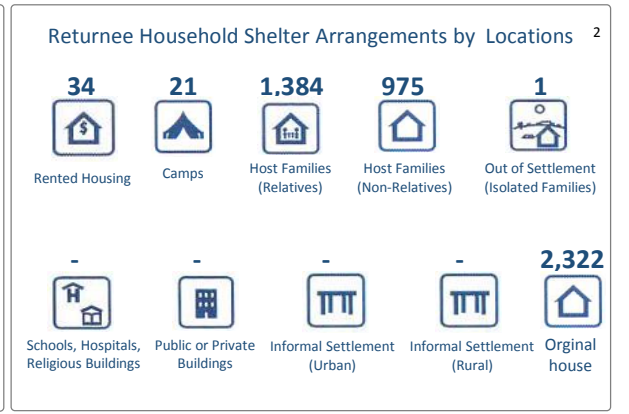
Returnee Household Shelter Arrangements by Locations 2

34
Rented Housing

21
Camps

1,384
Host Families (Relatives)

975
Host Families (Non-Relatives)

1
Out of Settlement (Isolated Families)

-
Schools, Hospitals, Religious Buildings

-
Public or Private Buildings

-
Informal Settlement (Urban)

-
Informal Settlement (Rural)

2,322
Orginal house